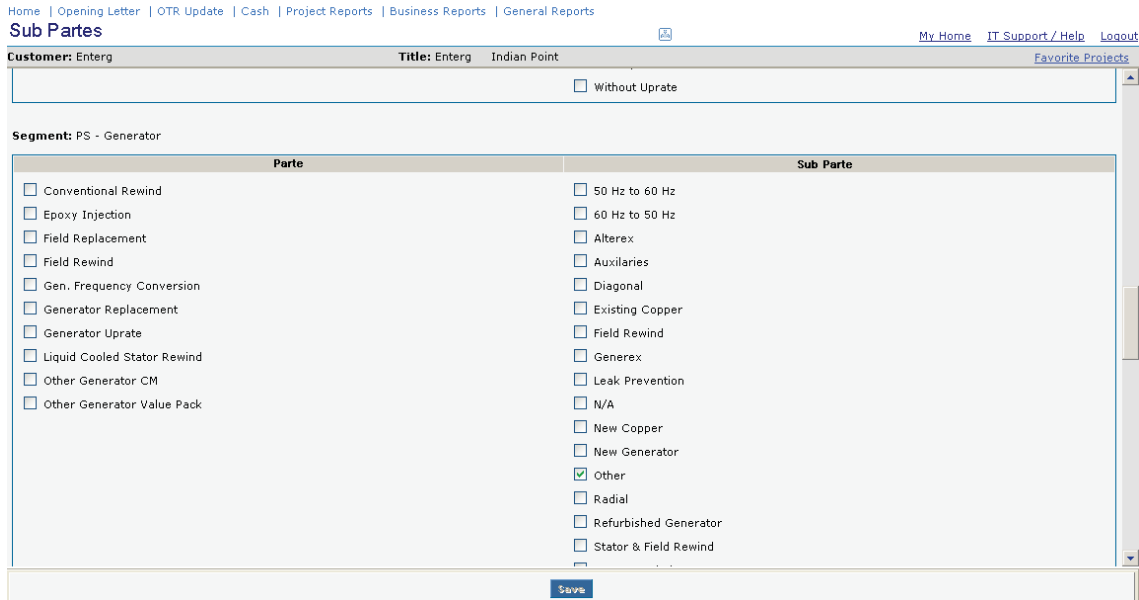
Home | Opening Letter | OTR Update | Cash | Project Reports | Business Reports | General Reports

Sub Partes

My Home   IT Support / Help   Logout

Customer: Enterg   Title: Enterg   Indian Point

Favorite Projects

Without Uprate

Segment: PS - Generator

| Parte | Sub Parte |
|---|---|
| Conventional Rewind | 50 Hz to 60 Hz |
| Epoxy Injection | 60 Hz to 50 Hz |
| Field Replacement | Alterex |
| Field Rewind | Auxilaries |
| Gen. Frequency Conversion | Diagonal |
| Generator Replacement | Existing Copper |
| Generator Uprate | Field Rewind |
| Liquid Cooled Stator Rewind | Generex |
| Other Generator CM | Leak Prevention |
| Other Generator Value Pack | N/A |
| | New Copper |
| | New Generator |
| | Other |
| | Radial |
| | Refurbished Generator |
| | Stator & Field Rewind |

Save